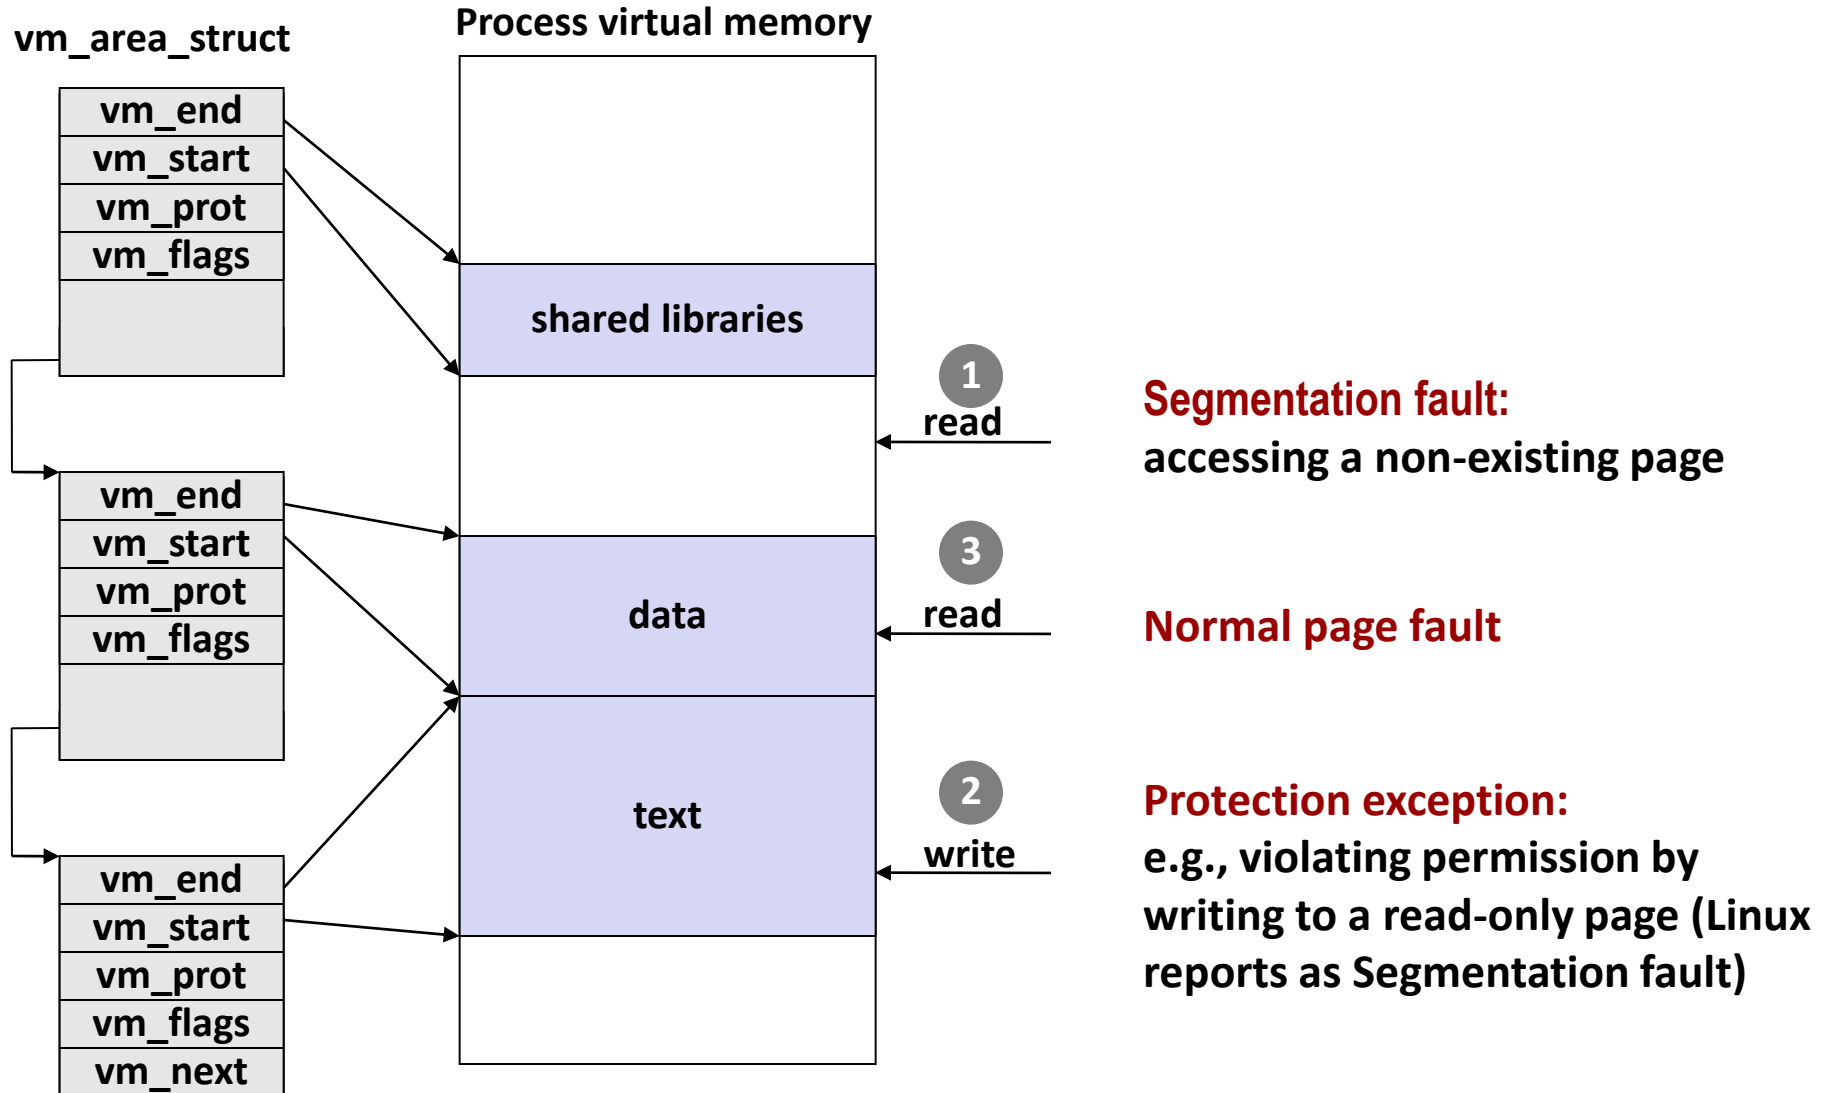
vm_area_struct

Process virtual memory

vm_end
vm_start
vm_prot
vm_flags

shared libraries

1
read

Segmentation fault:
accessing a non-existing page

vm_end
vm_start
vm_prot
vm_flags

3
read

data

Normal page fault

text

2
write

Protection exception:
e.g., violating permission by writing to a read-only page (Linux reports as Segmentation fault)

vm_end
vm_start
vm_prot
vm_flags
vm_next